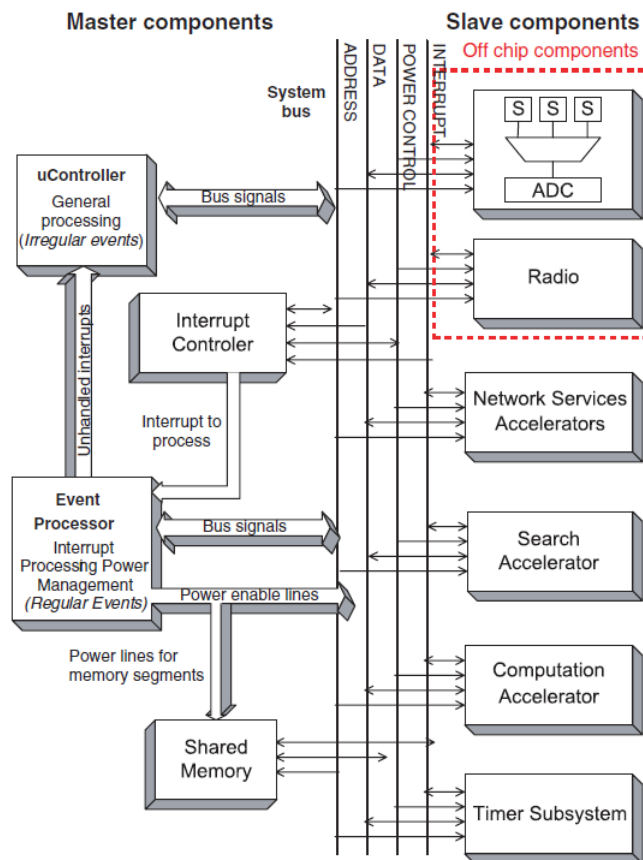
Master components

Slave components

Off chip components

System bus

ADDRESS

DATA

POWER CONTROL

INTERRUPT

S S S

ADC

Radio

uController
General processing
(Irregular events)

Bus signals

Unhandled interrupts

Interrupt Controler

Interrupt to process

Network Services Accelerators

Event Processor
Interrupt Processing Power Management
(Regular Events)

Bus signals

Search Accelerator

Power enable lines

Power lines for memory segments

Computation Accelerator

Shared Memory

Timer Subsystem